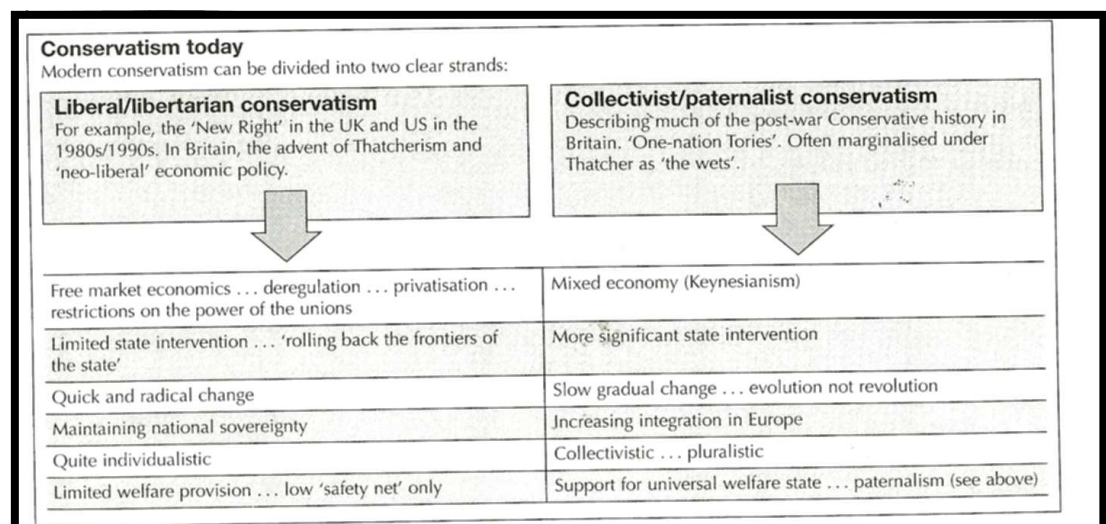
**Conservatism today**
Modern conservatism can be divided into two clear strands:

**Liberal/libertarian conservatism**
For example, the 'New Right' in the UK and US in the 1980s/1990s. In Britain, the advent of Thatcherism and 'neo-liberal' economic policy.

**Collectivist/paternalist conservatism**
Describing much of the post-war Conservative history in Britain. 'One-nation Tories'. Often marginalised under Thatcher as 'the wets'.

| | |
|---|---|
| Free market economics . . . deregulation . . . privatisation . . . restrictions on the power of the unions | Mixed economy (Keynesianism) |
| Limited state intervention . . . 'rolling back the frontiers of the state' | More significant state intervention |
| Quick and radical change | Slow gradual change . . . evolution not revolution |
| Maintaining national sovereignty | Increasing integration in Europe |
| Quite individualistic | Collectivistic . . . pluralistic |
| Limited welfare provision . . . low 'safety net' only | Support for universal welfare state . . . paternalism (see above) |